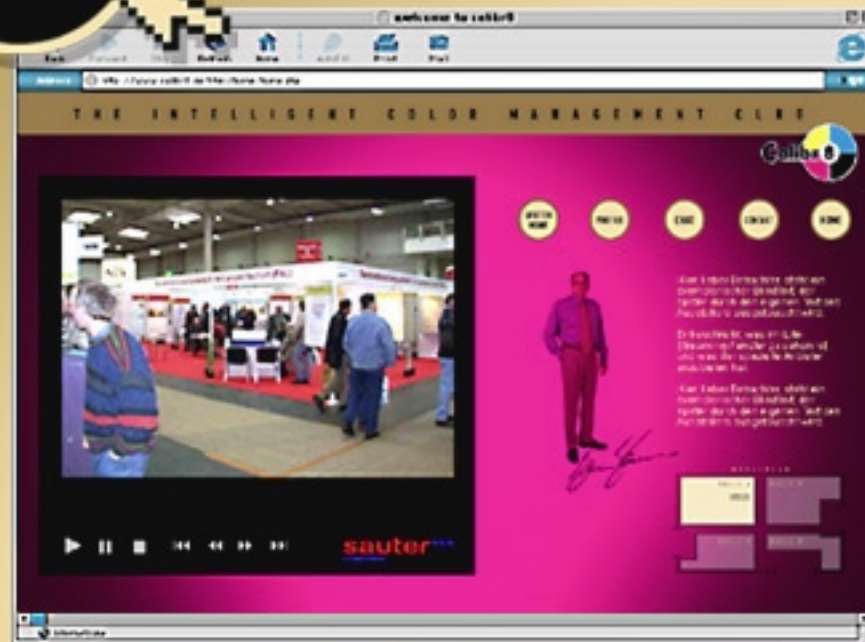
welcome to colibri8

Back Forward Stop Refresh Home AutoFill Print Mail

Address http://www.colibri8.de/html/home/home.php

THE INTELLIGENT COLOR MANAGEMENT CLUB

Colibri8

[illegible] PRESS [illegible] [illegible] HOME

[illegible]

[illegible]

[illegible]

sauter

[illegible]